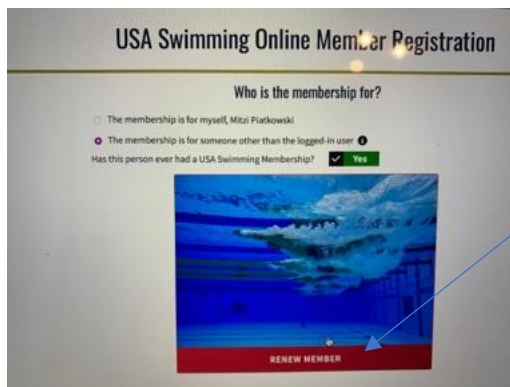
USA Swimming Online Member Registration

Who is the membership for?

The membership is for myself, Mitzi Piatkowski

The membership is for someone other than the logged-in user

Has this person ever had a USA Swimming Membership? Yes

RENEW MEMBER